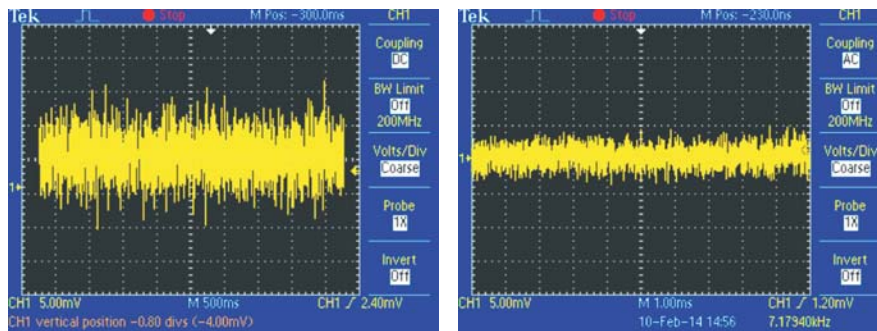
Tek Stop M Pos: -300.0ns CH1

Coupling
DC

BW Limit
Off
200MHz

Volts/Div
Coarse

Probe
1X

Invert
Off

1

CH1 5.00mV M 500ms CH1 ∫ 2.40mV
CH1 vertical position -0.80 divs (-4.00mV)

Tek Stop M Pos: -230.0ns CH1

Coupling
AC

BW Limit
Off
200MHz

Volts/Div
Coarse

Probe
1X

Invert
Off

1

CH1 5.00mV M 1.00ms CH1 ∫ 1.20mV
10-Feb-14 14:56 7.17940kHz